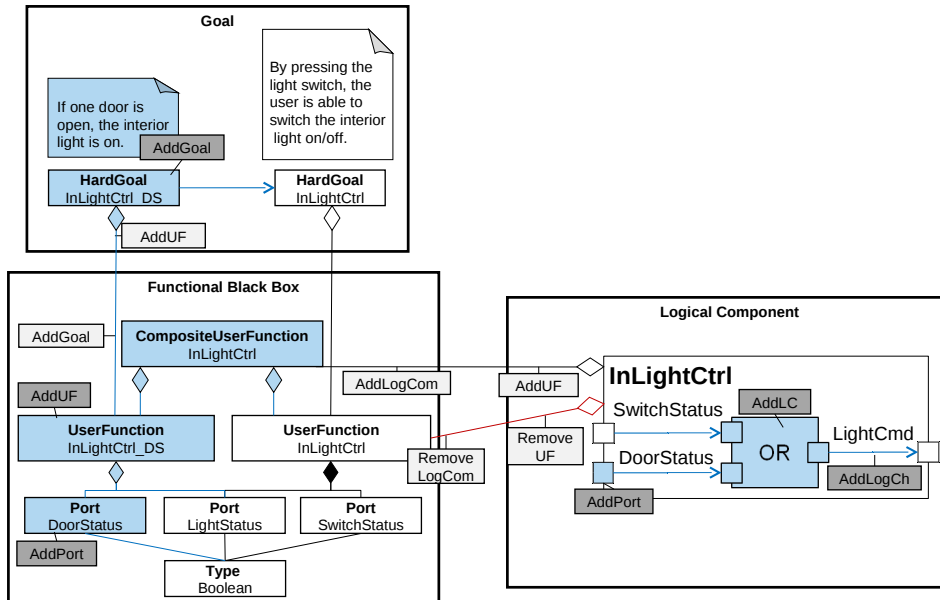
Goal

If one door is open, the interior light is on.

AddGoal

By pressing the light switch, the user is able to switch the interior light on/off.

HardGoal
InLightCtrl_DS

HardGoal
InLightCtrl

AddUF

Functional Black Box

AddGoal

CompositeUserFunction
InLightCtrl

AddLogCom

AddUF

AddUF

UserFunction
InLightCtrl_DS

UserFunction
InLightCtrl

Remove LogCom

Port
DoorStatus

Port
LightStatus

Port
SwitchStatus

AddPort

Type
Boolean

Logical Component

InLightCtrl

SwitchStatus

AddLC

Remove UF

OR

LightCmd

DoorStatus

AddLogCh

AddPort